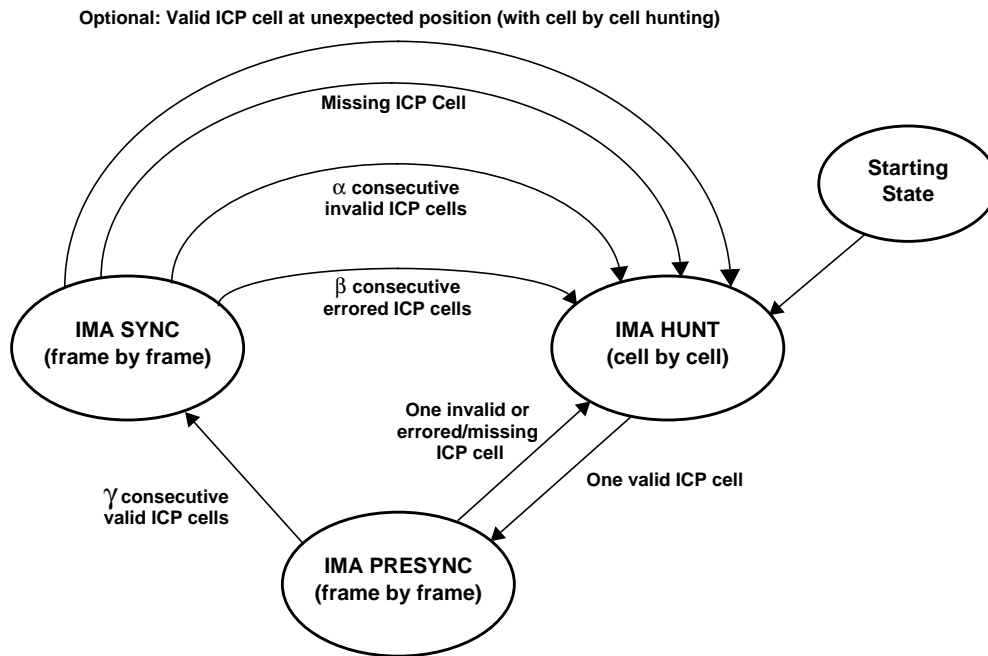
Optional: Valid ICP cell at unexpected position (with cell by cell hunting)

Missing ICP Cell

Starting State

$\alpha$ consecutive invalid ICP cells

$\beta$ consecutive errored ICP cells

IMA SYNC (frame by frame)

IMA HUNT (cell by cell)

One invalid or errored/missing ICP cell

One valid ICP cell

$\gamma$ consecutive valid ICP cells

IMA PRESYNC (frame by frame)